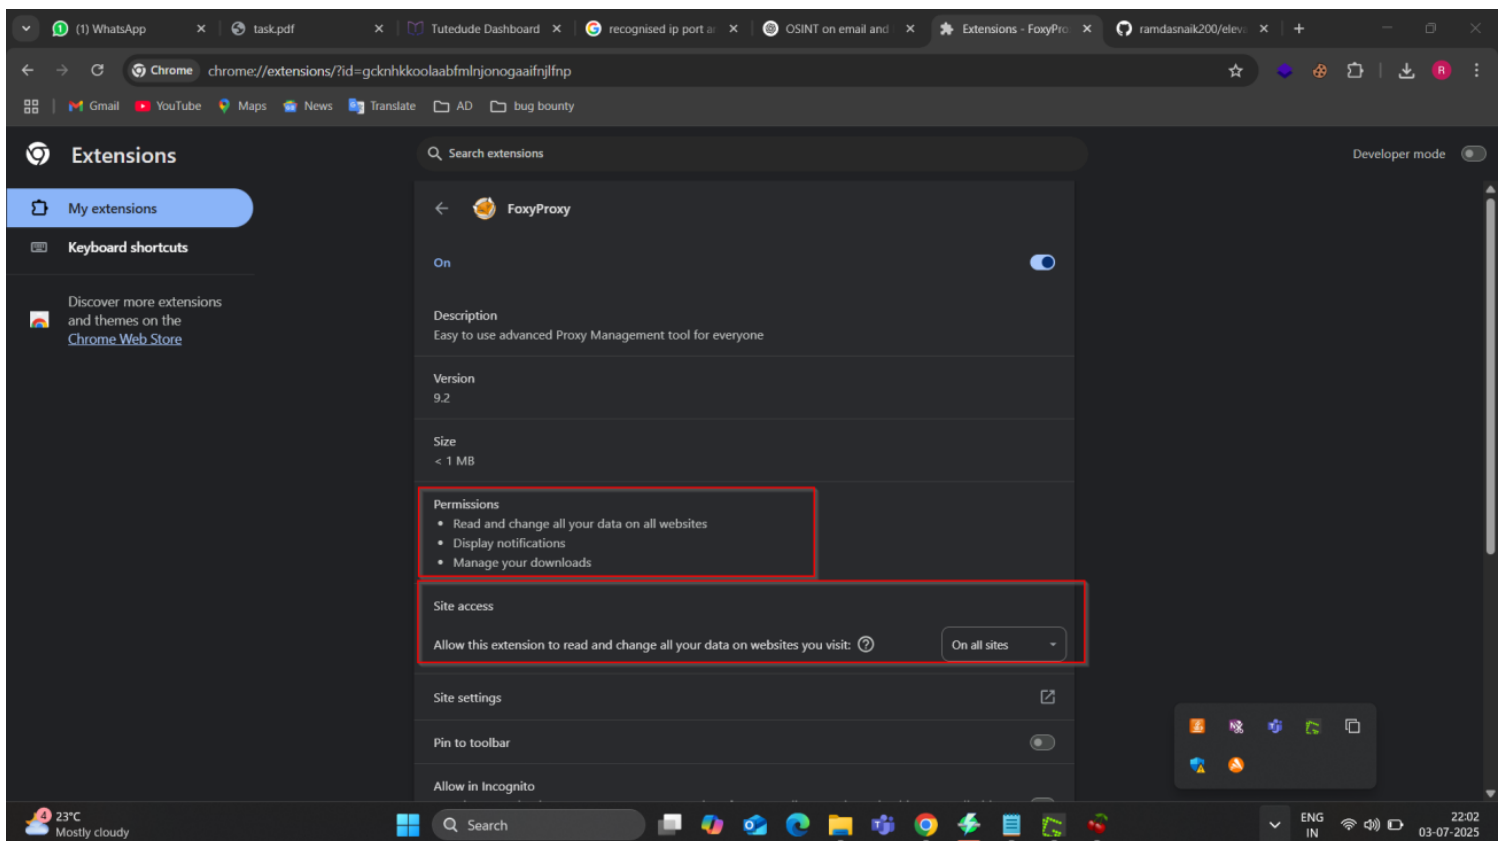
(1) WhatsApp
task.pdf
Tutedude Dashboard
recognised ip port a
OSINT on email and
Extensions - FoxyPro
ramdasnaik200/eleva

Chrome chrome://extensions/?id=gcknhkkoolaabfmlnjonogaaifnjlfnp

Gmail YouTube Maps News Translate AD bug bounty

Extensions

Search extensions

Developer mode

My extensions

Keyboard shortcuts

Discover more extensions and themes on the Chrome Web Store

FoxyProxy

On

Description
Easy to use advanced Proxy Management tool for everyone

Version
9.2

Size
< 1 MB

Permissions
• Read and change all your data on all websites
• Display notifications
• Manage your downloads

Site access

Allow this extension to read and change all your data on websites you visit: On all sites

Site settings

Pin to toolbar

Allow in Incognito

23°C
Mostly cloudy

Search

ENG
IN

22:02
03-07-2025